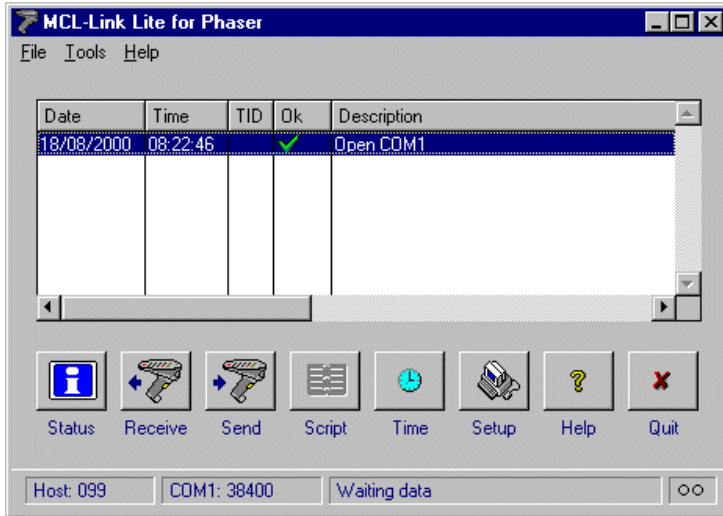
MCL-Link Lite for Phaser

File Tools Help

| Date | Time | TID | Ok | Description |
|---|---|---|---|---|
| 18/08/2000 | 08:22:46 | | ✓ | Open COM1 |

Status Receive Send Script Time Setup Help Quit

Host: 099 | COM1: 38400 | Waiting data | OO